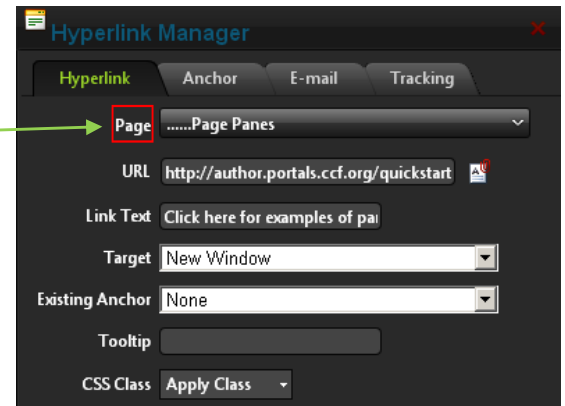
Hyperlink Manager

Hyperlink Anchor E-mail Tracking

Page ......Page Panes

URL http://author.portals.ccf.org/quickstart

Link Text Click here for examples of pa

Target New Window

Existing Anchor None

Tooltip

CSS Class Apply Class